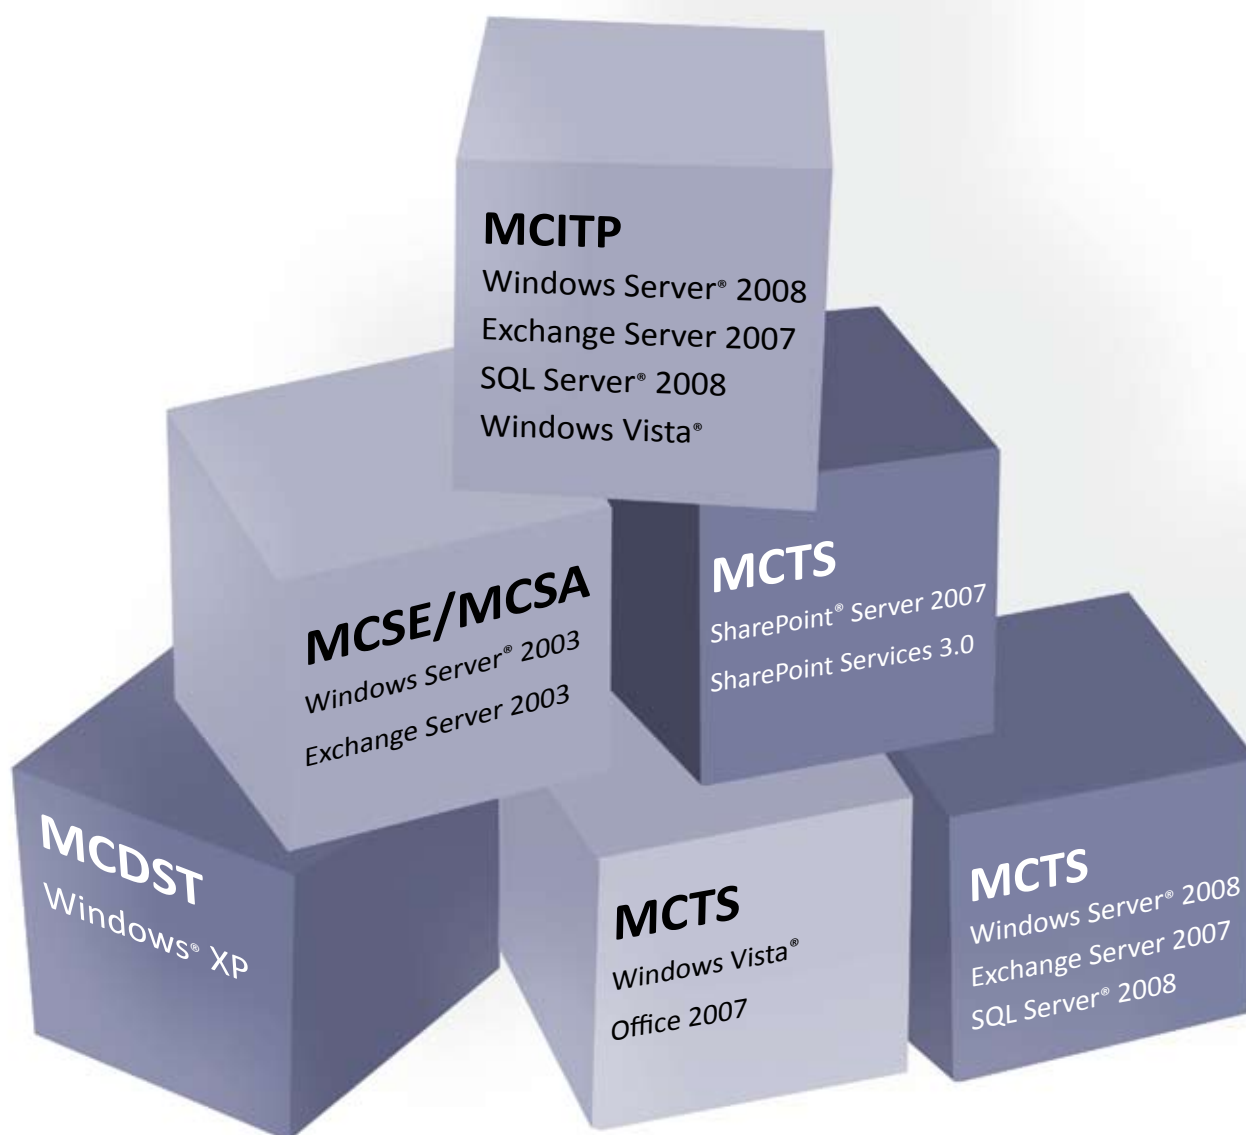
MCITP
Windows Server® 2008
Exchange Server 2007
SQL Server® 2008
Windows Vista®

MCSE/MCSA
Windows Server® 2003
Exchange Server 2003

MCTS
SharePoint® Server 2007
SharePoint Services 3.0

MCDST
Windows® XP

MCTS
Windows Vista®
Office 2007

MCTS
Windows Server® 2008
Exchange Server 2007
SQL Server® 2008